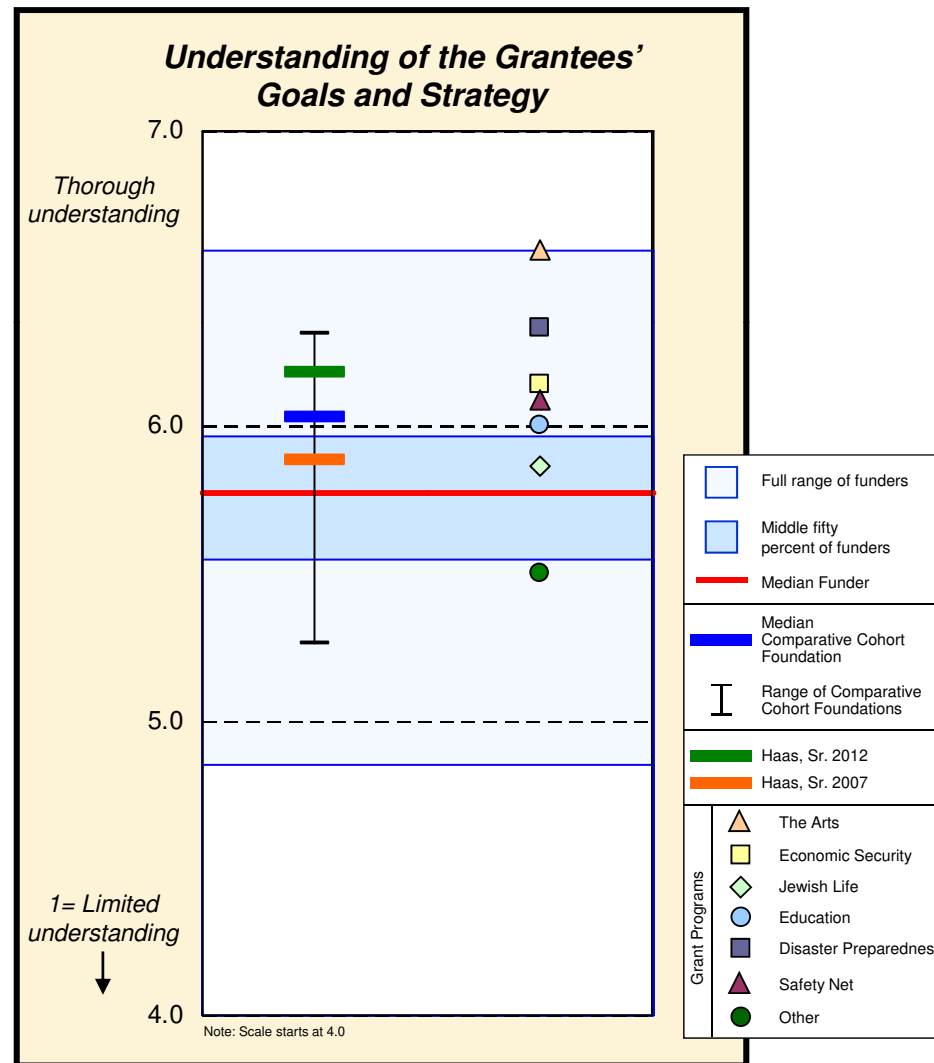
Understanding of the Grantees' Goals and Strategy

7.0

Thorough understanding

6.0

5.0

1= Limited understanding

4.0

Note: Scale starts at 4.0

Full range of funders

Middle fifty percent of funders

Median Funder

Median Comparative Cohort Foundation

Range of Comparative Cohort Foundations

Haas, Sr. 2012

Haas, Sr. 2007

Grant Programs

The Arts

Economic Security

Jewish Life

Education

Disaster Preparednes

Safety Net

Other